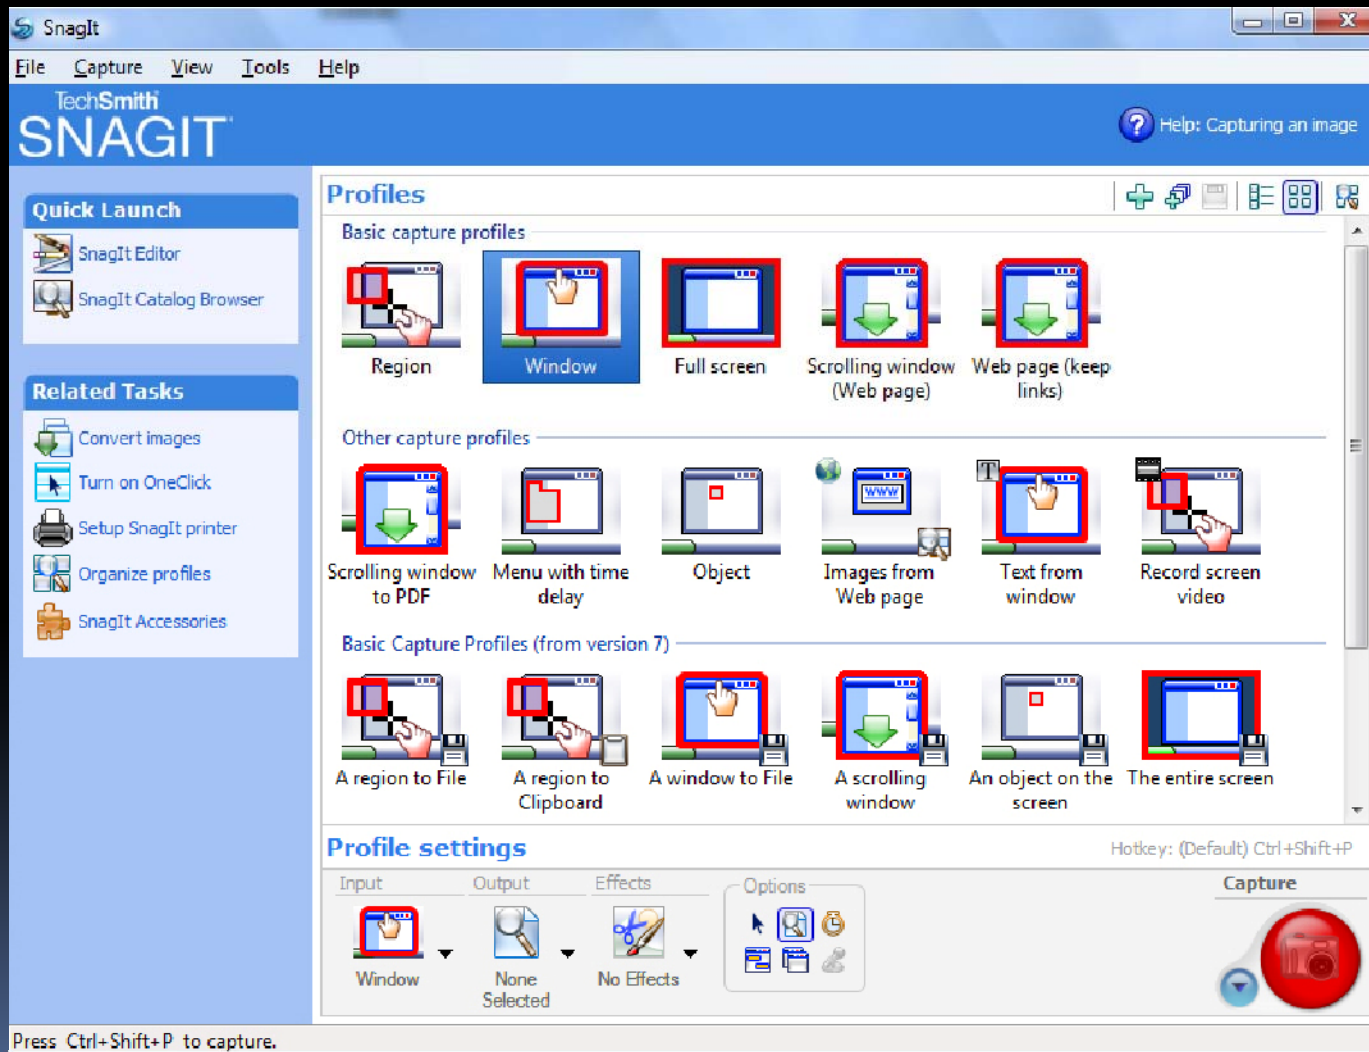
SnagIt

File Capture View Tools Help

TechSmith
SNAGIT

Help: Capturing an image

Quick Launch
SnagIt Editor
SnagIt Catalog Browser

Related Tasks
Convert images
Turn on OneClick
Setup SnagIt printer
Organize profiles
SnagIt Accessories

Profiles

Basic capture profiles
Region
Window
Full screen
Scrolling window (Web page)
Web page (keep links)

Other capture profiles
Scrolling window to PDF
Menu with time delay
Object
Images from Web page
Text from window
Record screen video

Basic Capture Profiles (from version 7)
A region to File
A region to Clipboard
A window to File
A scrolling window
An object on the screen
The entire screen

Profile settings
Hotkey: (Default) Ctrl+Shift+P

Input
Window
Output
None Selected
Effects
No Effects
Options
Capture

Press Ctrl+Shift+P to capture.